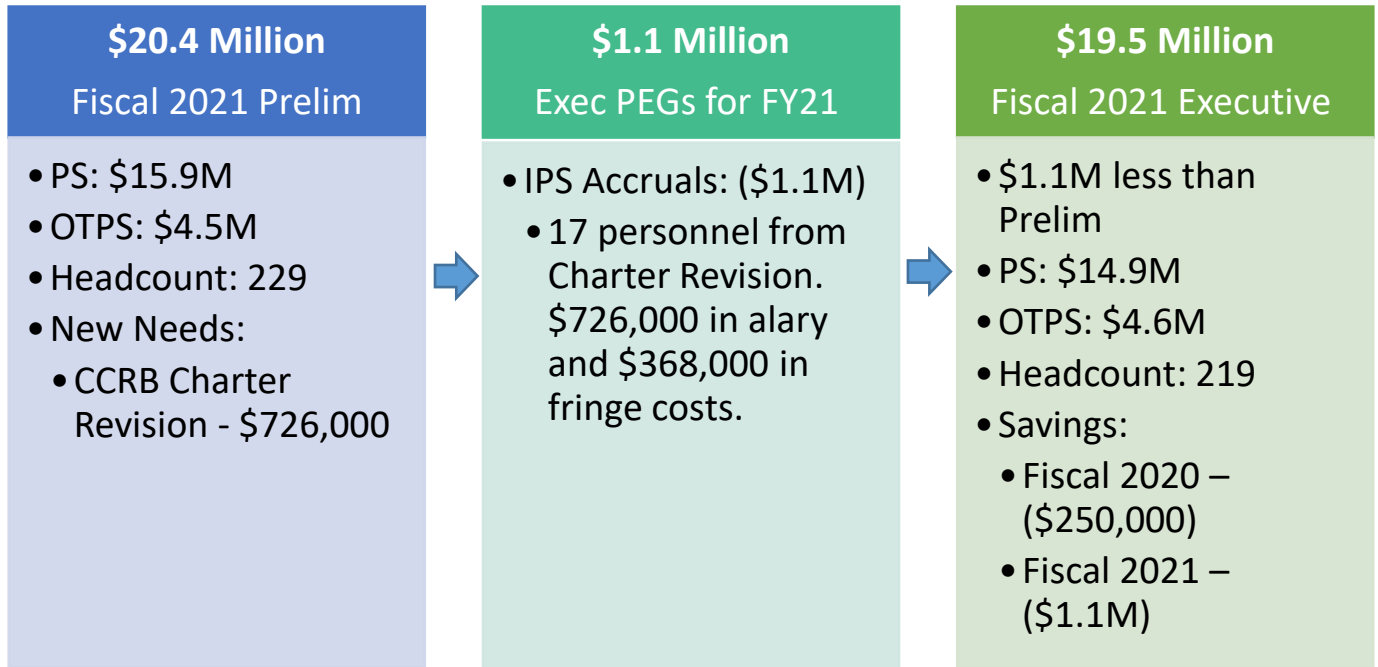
\$20.4 Million
Fiscal 2021 Prelim

• PS: \$15.9M
• OTPS: \$4.5M
• Headcount: 229
• New Needs:
  • CCRB Charter Revision - \$726,000

\$1.1 Million
Exec PEGs for FY21

• IPS Accruals: (\$1.1M)
  • 17 personnel from Charter Revision. \$726,000 in alary and \$368,000 in fringe costs.

\$19.5 Million
Fiscal 2021 Executive

• \$1.1M less than Prelim
• PS: \$14.9M
• OTPS: \$4.6M
• Headcount: 219
• Savings:
  • Fiscal 2020 – (\$250,000)
  • Fiscal 2021 – (\$1.1M)